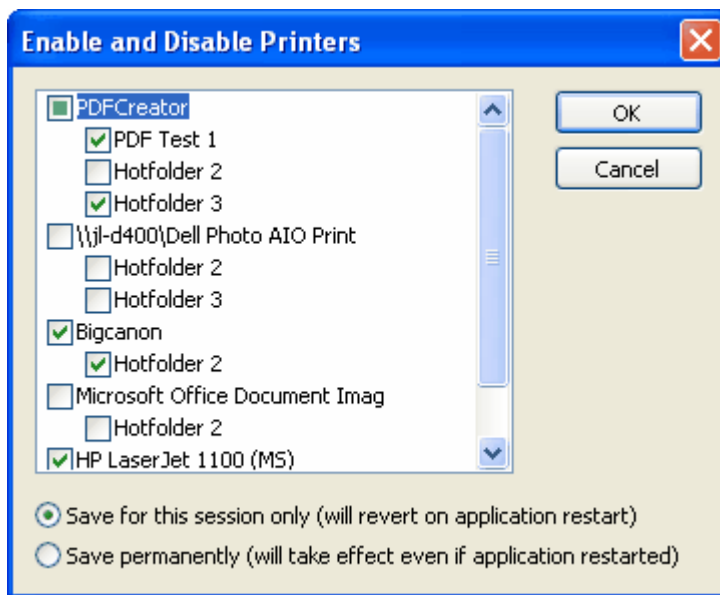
Enable and Disable Printers

PDFCreator
PDF Test 1
Hotfolder 2
Hotfolder 3
\\jl-d400\Dell Photo AIO Print
Hotfolder 2
Hotfolder 3
Bigcanon
Hotfolder 2
Microsoft Office Document Imag
Hotfolder 2
HP LaserJet 1100 (MS)

OK
Cancel

Save for this session only (will revert on application restart)
Save permanently (will take effect even if application restarted)